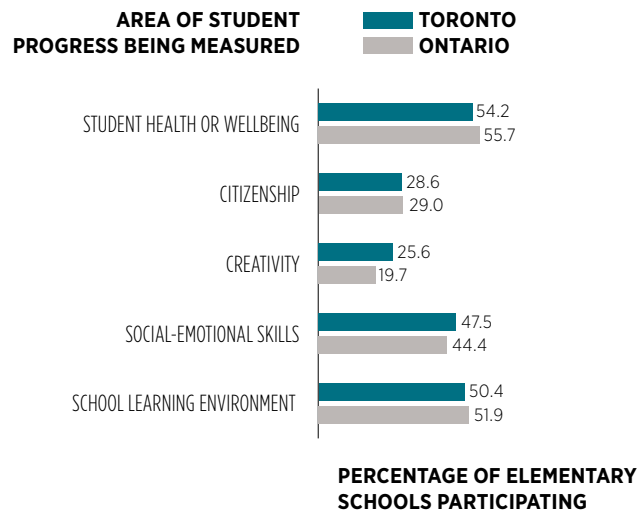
AREA OF STUDENT PROGRESS BEING MEASURED

TORONTO
ONTARIO

STUDENT HEALTH OR WELLBEING
54.2
55.7

CITIZENSHIP
28.6
29.0

CREATIVITY
25.6
19.7

SOCIAL-EMOTIONAL SKILLS
47.5
44.4

SCHOOL LEARNING ENVIRONMENT
50.4
51.9

PERCENTAGE OF ELEMENTARY SCHOOLS PARTICIPATING